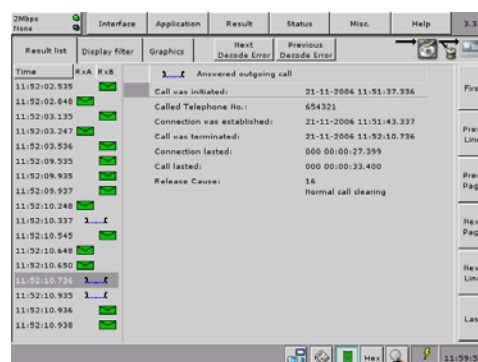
2Mbps
None

Interface
Application
Result
Status
Misc.
Help
3.3

Result list
Display filter
Graphics
Next Decode Error
Previous Decode Error

| Time | RxA | RxB |
|---|---|---|
| 11:52:02.535 | | |
| 11:52:02.840 | | |
| 11:52:03.135 | | |
| 11:52:03.247 | | |
| 11:52:03.536 | | |
| 11:52:09.535 | | |
| 11:52:09.935 | | |
| 11:52:09.937 | | |
| 11:52:10.248 | | |
| 11:52:10.337 | | |
| 11:52:10.545 | | |
| 11:52:10.648 | | |
| 11:52:10.650 | | |
| 11:52:10.736 | | |
| 11:52:10.935 | | |
| 11:52:10.936 | | |
| 11:52:10.938 | | |

Answered outgoing call

| | |
|---|---|
| Call was initiated: | 21-11-2006 11:51:37.336 |
| Called Telephone No.: | 654321 |
| Connection was established: | 21-11-2006 11:51:43.337 |
| Call was terminated: | 21-11-2006 11:52:10.736 |
| Connection lasted: | 000 00:00:27.399 |
| Call lasted: | 000 00:00:33.400 |
| Release Cause: | 16 Normal call clearing |

Firs
Prev Line
Prev Page
Nex Page
Nex Line
Las

Hex
11:59:5